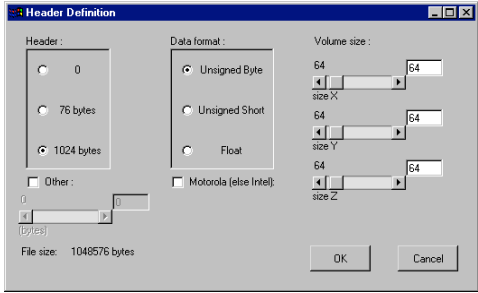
Header Definition

Header :

0

76 bytes

1024 bytes

Other :

0

0

(bytes)

Data format :

Unsigned Byte

Unsigned Short

Float

Motorola (else Intel):

Volume size :

64

64

size X

64

64

size Y

64

64

size Z

File size: 1048576 bytes

OK

Cancel